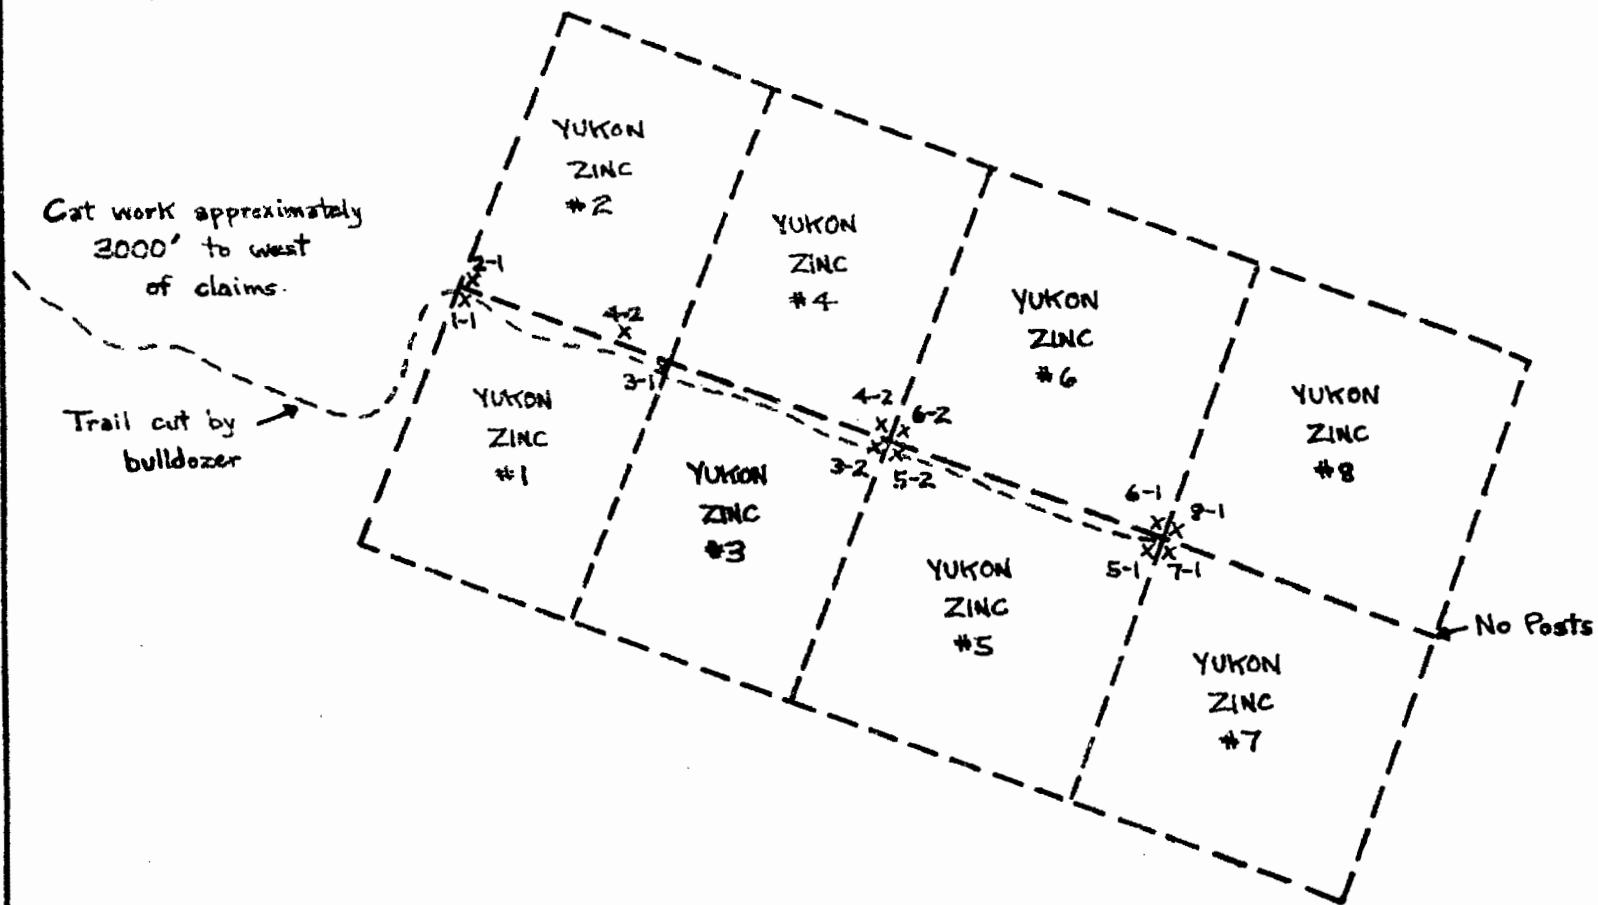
YUKON ZINC #2

Cat work approximately 3000' to west of claims.

YUKON ZINC #4

2-1
1-1

4-2

YUKON ZINC #6

YUKON ZINC #8

3-1

YUKON ZINC #1

Trail cut by bulldozer

4-2
6-2

3-2
5-2

YUKON ZINC #3

6-1
8-1

5-1
7-1

YUKON ZINC #5

No Posts

YUKON ZINC #7